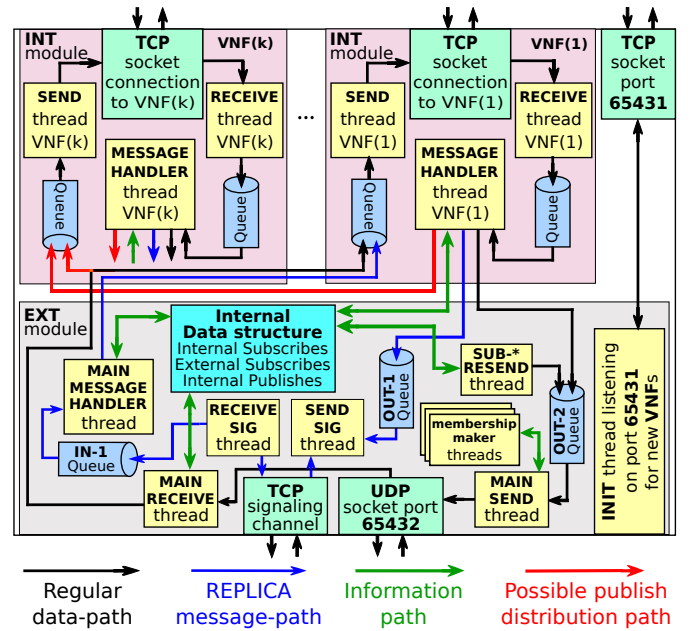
INT module

TCP socket connection to VNF(k)

VNF(k)

SEND thread VNF(k)

RECEIVE thread VNF(k)

MESSAGE HANDLER thread VNF(k)

Queue

Queue

...

INT module

TCP socket connection to VNF(1)

VNF(1)

SEND thread VNF(1)

RECEIVE thread VNF(1)

MESSAGE HANDLER thread VNF(1)

Queue

Queue

TCP socket port 65431

EXT module

Internal Data structure
Internal Subscribes
External Subscribes
Internal Publishes

MAIN MESSAGE HANDLER thread

OUT-1 Queue

SUB-* RESEND thread

RECEIVE SIG thread

SEND SIG thread

membership maker threads

OUT-2 Queue

IN-1 Queue

MAIN RECEIVE thread

TCP signaling channel

UDP socket port 65432

MAIN SEND thread

INIT thread listening on port 65431 for new VNFs

Regular data-path

REPLICA message-path

Information path

Possible publish distribution path